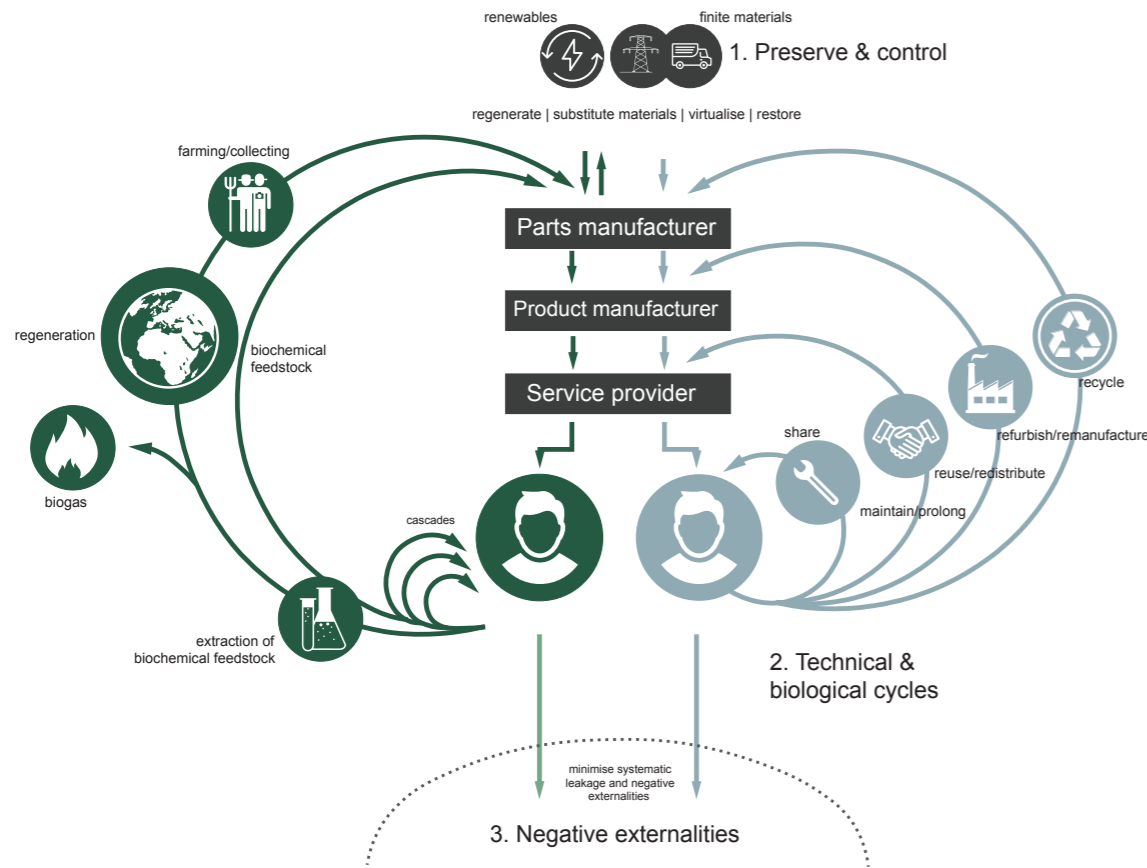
renewables

finite materials

1. Preserve & control

regenerate | substitute materials | virtualise | restore

farming/collecting

Parts manufacturer

Product manufacturer

Service provider

regeneration

biochemical feedstock

biogas

cascades

extraction of biochemical feedstock

share

maintain/prolong

reuse/redistribute

refurbish/remanufacture

recycle

2. Technical & biological cycles

minimise systematic leakage and negative externalities

3. Negative externalities